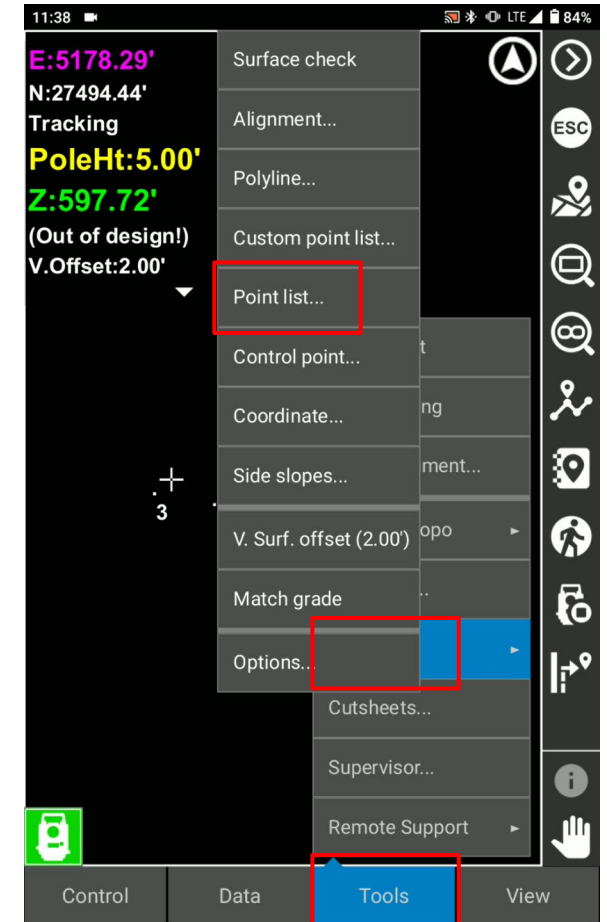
11:38 LTE 84%

E:5178.29'
N:27494.44'
Tracking
PoleHt:5.00'
Z:597.72'
(Out of design!)
V.Offset:2.00'

3

Surface check
Alignment...
Polyline...
Custom point list...
Point list...
Control point...
Coordinate...
Side slopes...
V. Surf. offset (2.00')
Match grade
Options...

t
ng
ment...
opo
..
Cutsheets...
Supervisor...
Remote Support

ESC

Control
Data
Tools
View